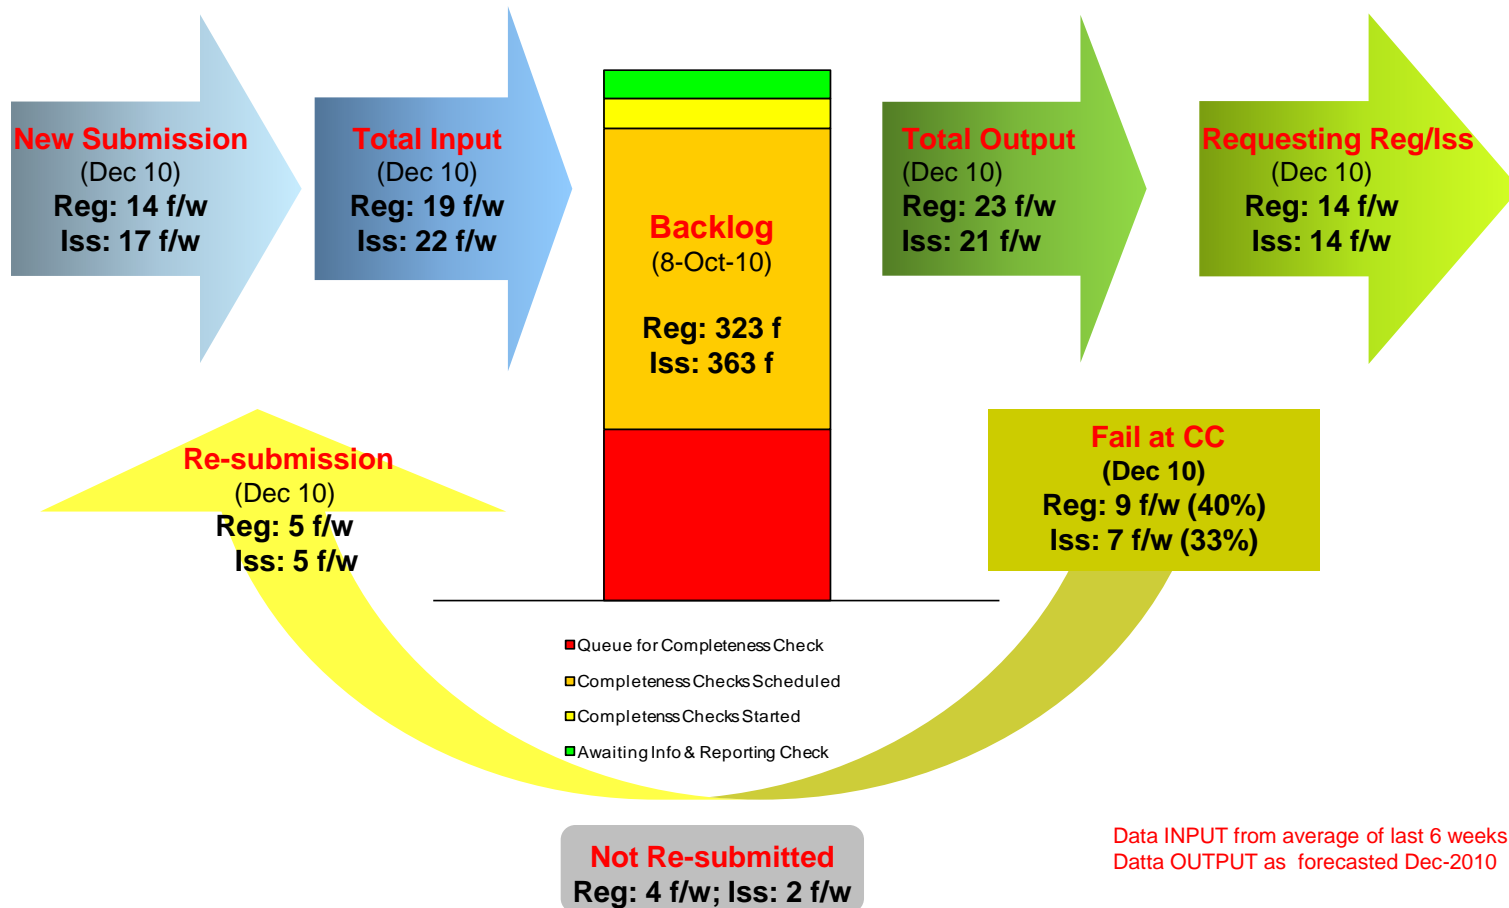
New Submission
(Dec 10)
Reg: 14 f/w
Iss: 17 f/w

Total Input
(Dec 10)
Reg: 19 f/w
Iss: 22 f/w

Backlog
(8-Oct-10)

Reg: 323 f
Iss: 363 f

Total Output
(Dec 10)
Reg: 23 f/w
Iss: 21 f/w

Requesting Reg/Iss
(Dec 10)
Reg: 14 f/w
Iss: 14 f/w

Re-submission
(Dec 10)
Reg: 5 f/w
Iss: 5 f/w

Fail at CC
(Dec 10)
Reg: 9 f/w (40%)
Iss: 7 f/w (33%)

Queue for Completeness Check
Completeness Checks Scheduled
Completenss Checks Started
Awaiting Info & Reporting Check

Not Re-submitted
Reg: 4 f/w; Iss: 2 f/w

Data INPUT from average of last 6 weeks
Datta OUTPUT as forecasted Dec-2010